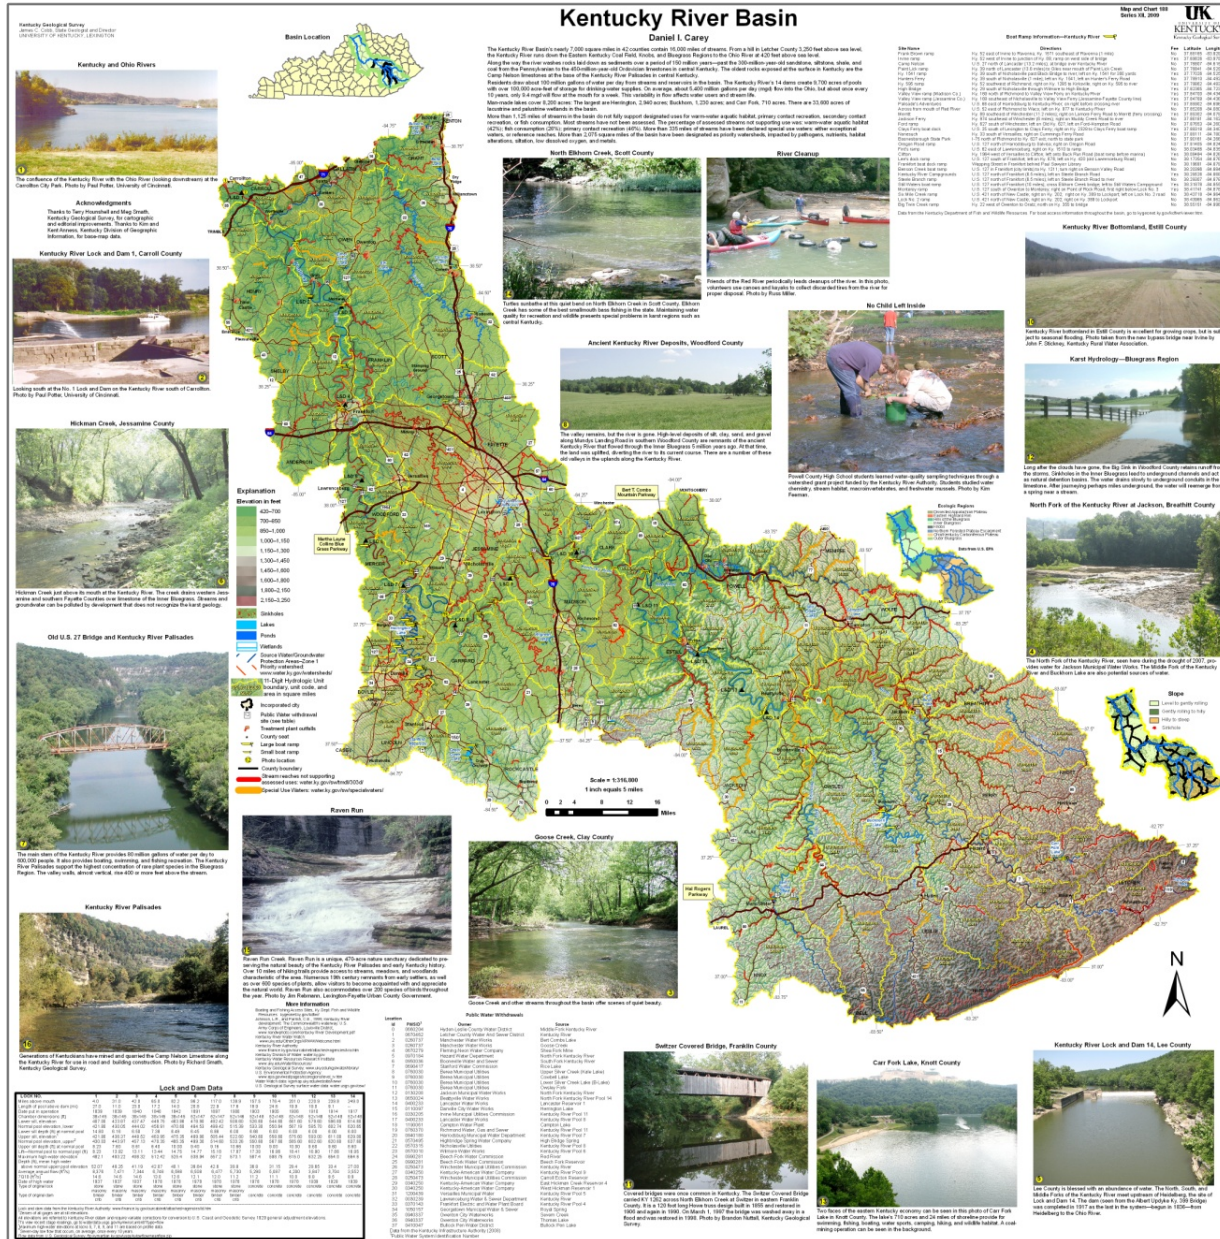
Kentucky Geological Survey
James C. Cobb, State Geologist and Director
UNIVERSITY OF KENTUCKY, LEXINGTON

Kentucky River Basin

Daniel I. Carey

Map and Chart 188
Series XII, 2009

UK
KENTUCKY
Kentucky Geological Survey

Basin Location

Kentucky and Ohio Rivers

The confluence of the Kentucky River with the Ohio River (looking downstream) at the Carrollton City Park. Photo by Paul Potter, University of Cincinnati.

Acknowledgments

Thanks to Terry Hounshell and Meg Smath, Kentucky Geological Survey, for cartographic and editorial improvements. Thanks to Kim and Kent Ainsworth, Kentucky Division of Geographic Information, for base-map data.

Kentucky River Lock and Dam 1, Carroll County

Looking south at the No. 1 Lock and Dam on the Kentucky River south of Carrollton. Photo by Paul Potter, University of Cincinnati.

Hickman Creek, Jessamine County

Hickman Creek just above its mouth at the Kentucky River. The creek drains western Jessamine and southern Fayette Counties over limestone of the Inner Bluegrass. Streams and groundwater can be polluted by development that does not recognize the karst geology.

Old U.S. 27 Bridge and Kentucky River Palisades

The main stem of the Kentucky River provides 80 million gallons of water per day to 800,000 people. It also provides boating, swimming, and fishing recreation. The Kentucky River Palisades support the highest concentration of rare plant species in the Bluegrass Region. The valley walls, almost vertical, rise 400 or more feet above the stream.

Kentucky River Palisades

Generations of Kentuckians have mined and quarried the Camp Nelson Limestone along the Kentucky River for use in road and building construction. Photo by Paul Potter, University of Cincinnati.

The Kentucky River Basin's nearly 7,000 square miles in 42 counties contain 16,000 miles of streams. From a hill in Letcher County 3,250 feet above sea level, the Kentucky River runs down the Eastern Kentucky Coal Field, Knobs, and Bluegrass Regions to the Ohio River at 420 feet above sea level.

Along the way the river washes rocks laid down as sediments over a period of 150 million years—past the 300-million-year-old sandstones, siltstone, shale, and coal from the Pennsylvanian to the 450-million-year-old Ordovician limestones in central Kentucky. The oldest rocks exposed at the surface in Kentucky are the Camp Nelson limestones at the base of the Kentucky River Palisades in central Kentucky.

Residents draw about 100 million gallons of water per day from streams and reservoirs in the basin. The Kentucky River's 14 dams create 8,700 acres of pools with over 100,000 acre-feet of storage for drinking-water supplies. On average, about 5,400 million gallons per day (mgd) flow into the Ohio, but about once every 10 years, only 5.4 mgd will flow at the mouth for a week. This variability in flow affects water users and stream life.

Man-made lakes cover 8,200 acres. The largest are Herrington, 2,940 acres; Buckhorn, 1,230 acres; and Carr Fork, 710 acres. There are 33,000 acres of lacustrine and palustrine wetlands in the basin.

More than 1,125 miles of streams in the basin do not fully support designated uses for warm-water aquatic habitat, primary contact recreation, secondary contact recreation, or fish consumption. Most streams have not been assessed. The percentage of assessed streams not supporting use was: warm-water aquatic habitat (42%); fish consumption (26%); primary contact recreation (46%). More than 335 miles of streams have been declared special use waters: either outstanding state resource waters, or reference reaches. More than 2,075 square miles of the basin have been designated as priority watersheds, impacted by pathogens, nutrients, habitat alterations, siltation, low dissolved oxygen, and metals.

North Elkhorn Creek, Scott County

Turtles sunbathe at this quiet bend on North Elkhorn Creek in Scott County. Elkhorn Creek has some of the best smallmouth bass fishing in the state. Maintaining water quality for recreation and wildlife prevents special problems in karst regions such as central Kentucky.

River Cleanup

Friends of the Red River periodically leads cleanups of the river. In this photo, volunteers use canoes and kayaks to collect discarded tires from the river for proper disposal. Photo by Ross Miller.

Boat Ramp Information—Kentucky River

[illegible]

Data from the Kentucky Department of Fish and Wildlife Resources. For boat access information throughout the basin, go to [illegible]

Kentucky River Bottomland, Estill County

Kentucky River bottomland in Estill County is excellent for growing crops, but is subject to seasonal flooding. Photo taken from the new bypass bridge near Irvine by John F. Stickney, Kentucky Rural Water Association.

Ancient Kentucky River Deposits, Woodford County

The valley remains, but the river is gone. High-level deposits of silt, clay, sand, and gravel along Mundys Landing Road in southern Woodford County are remnants of the ancient Kentucky River that flowed through the Inner Bluegrass 5 million years ago. At that time, the land was uplifted, diverting the river to its current course. There are a number of these old valleys in the uplands along the Kentucky River.

No Child Left Inside

Powell County High School students learned water-quality sampling techniques through a watershed grant project funded by the Kentucky River Authority. Students studied water chemistry, stream habitat, macroinvertebrates, and freshwater mussels. Photo by Kim Feeman.

Karst Hydrology—Bluegrass Region

Long after the clouds have gone, the Big Sink in Woodford County retains runoff from the storms. Sinkholes in the Inner Bluegrass lead to underground channels and act as natural detention basins. The water drains slowly to underground conduits in the limestone. After journeying perhaps miles underground, the water will reemerge from a spring near a stream.

North Fork of the Kentucky River at Jackson, Breathitt County

The North Fork of the Kentucky River, seen here during the drought of 2007, provides water for Jackson Municipal Water Works. The Middle Fork of the Kentucky River and Buckhorn Lake are also potential sources of water.

Ecologic Region

Slope

Explanation
Elevation in feet
420–700
700–850
850–1,000
1,000–1,150
1,150–1,300
1,300–1,450
1,450–1,600
1,600–1,800
1,800–2,150
2,150–3,250
Sinkholes
Lakes
Ponds
Wetlands
Source Water/Groundwater Protection Areas—Zone 1
Priority watershed: www.water.ky.gov/watersheds/
11-Digit Hydrologic Unit boundary, unit code, and area in square miles
Incorporated city
Public Water withdrawal site (see table)
Treatment plant outfalls
County seat
Large boat ramp
Small boat ramp
Photo location
County boundary
Stream reaches not supporting assessed uses: water.ky.gov/twrsfmdl/305b/
Special Use Waters: water.ky.gov/sw/specialwaters/

Scale 1:316,800
1 inch equals 5 miles
0 2 4 8 12 16 Miles

Raven Run

Raven Run Creek. Raven Run is a unique, 470-acre nature sanctuary dedicated to preserving the natural beauty of the Kentucky River Palisades and early Kentucky history. Over 10 miles of hiking trails provide access to streams, meadows, and woodlands characteristic of the area. Numerous 19th century remnants from early settlers, as well as over 600 species of plants, allow visitors to become acquainted with and appreciate the natural world. Raven Run also accommodates over 200 species of birds throughout the year. Photo by Jim Rebmann, Lexington-Fayette Urban County Government.

Goose Creek, Clay County

Goose Creek and other streams throughout the basin offer scenes of quiet beauty.

More Information

Public Water Withdrawals

Lock and Dam Data

Switzer Covered Bridge, Franklin County

Covered bridges were once common in Kentucky. The Switzer Covered Bridge carried KY 1262 across North Elkhorn Creek at Switzer in eastern Franklin County. It is a 120 foot long Howe truss design built in 1855 and restored in 1906 and again in 1990. On March 1, 1997 the bridge was washed away in a flood and was restored in 1998. Photo by Brandon Nuttall, Kentucky Geological Survey.

Carr Fork Lake, Knott County

Two faces of the eastern Kentucky economy can be seen in this photo of Carr Fork Lake in Knott County. The lake's 710 acres and 24 miles of shoreline provide for swimming, fishing, boating, water sports, camping, hiking, and wildlife habitat. A coal-mining operation can be seen in the background.

Kentucky River Lock and Dam 14, Lee County

Lee County is blessed with an abundance of water. The North, South, and Middle Forks of the Kentucky River meet upstream of Heidelberg, the site of Lock and Dam 14. The dam seen from the Albert Updyke Ky. 399 Bridge was completed in 1917 as the last in the system—began in 1836—from Heidelberg to the Ohio River.

N